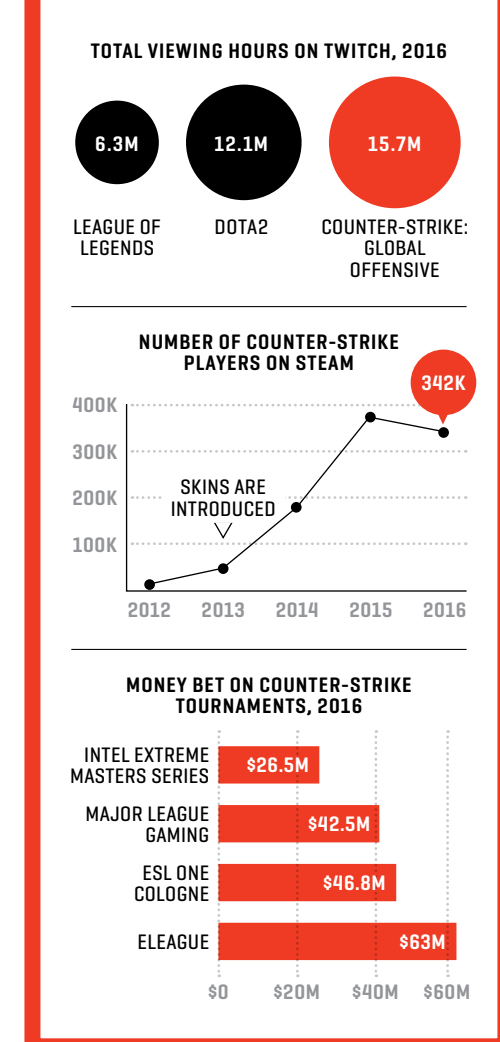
TOTAL VIEWING HOURS ON TWITCH, 2016

6.3M
LEAGUE OF LEGENDS

12.1M
DOTA2

15.7M
COUNTER-STRIKE: GLOBAL OFFENSIVE

NUMBER OF COUNTER-STRIKE PLAYERS ON STEAM

342K

400K
300K
200K
100K

SKINS ARE INTRODUCED

2012
2013
2014
2015
2016

MONEY BET ON COUNTER-STRIKE TOURNAMENTS, 2016

INTEL EXTREME MASTERS SERIES $26.5M
MAJOR LEAGUE GAMING $42.5M
ESL ONE COLOGNE $46.8M
ELEAGUE $63M

$0
$20M
$40M
$60M